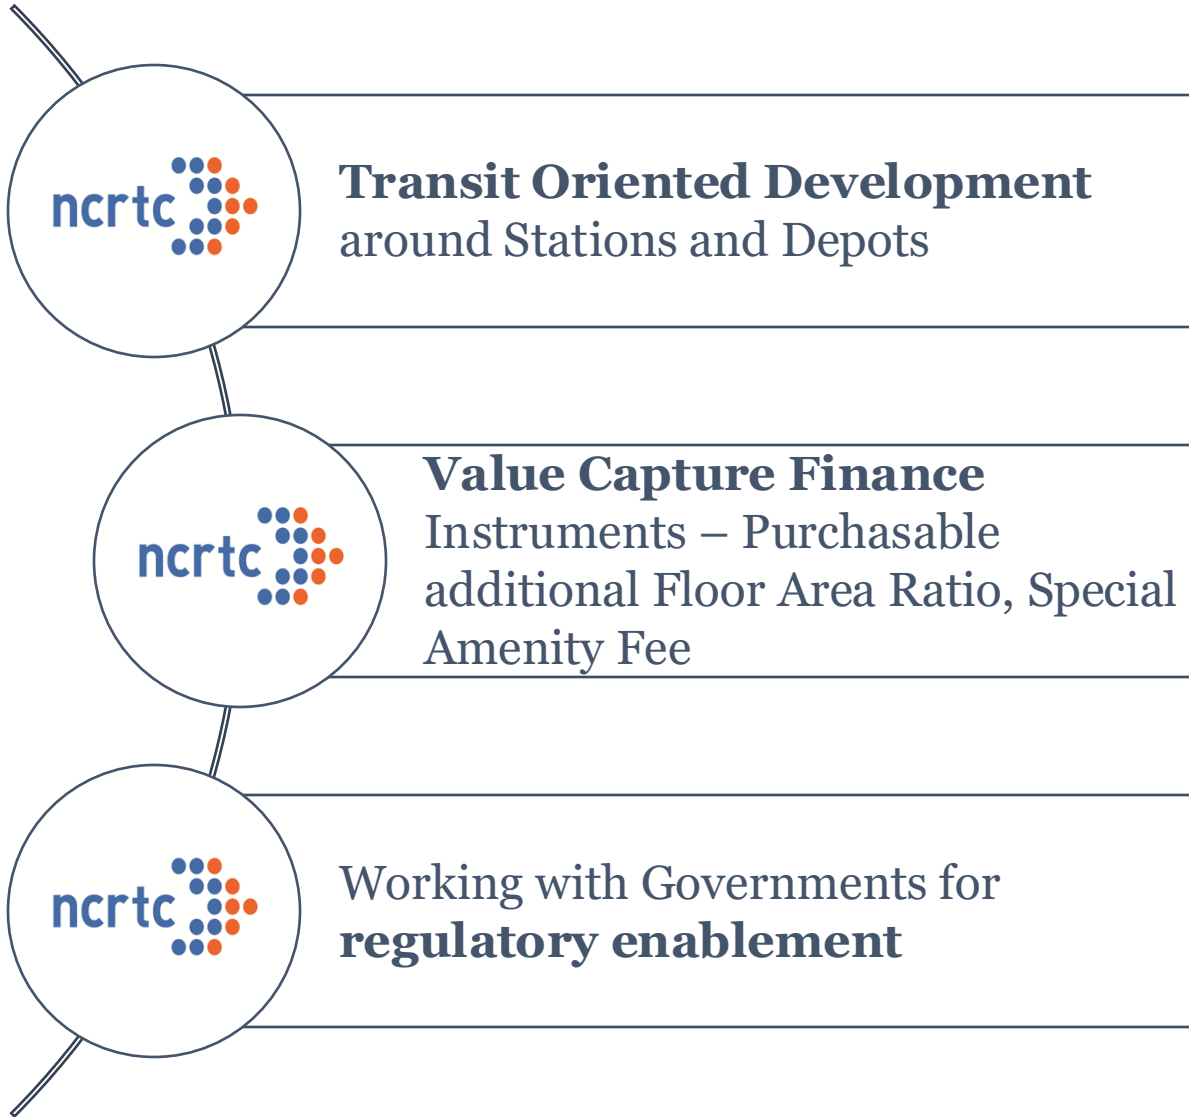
ncrtc

Transit Oriented Development around Stations and Depots

ncrtc

Value Capture Finance Instruments – Purchasable additional Floor Area Ratio, Special Amenity Fee

ncrtc

Working with Governments for regulatory enablement